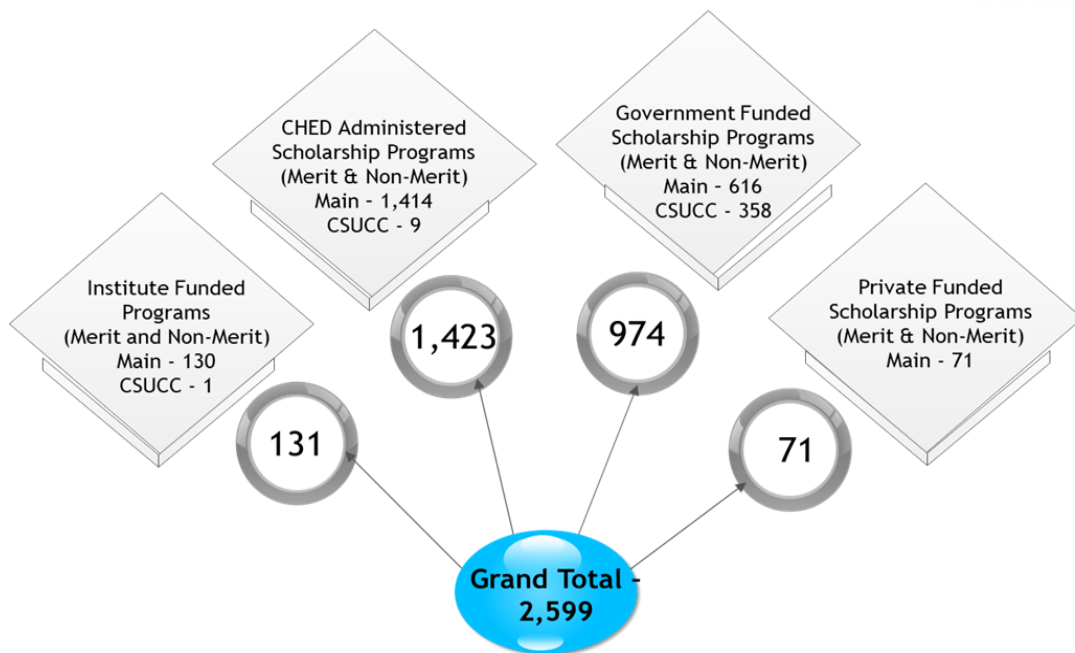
CHED Administered Scholarship Programs (Merit & Non-Merit)
Main - 1,414
CSUCC - 9

Government Funded Scholarship Programs (Merit & Non-Merit)
Main - 616
CSUCC - 358

Institute Funded Programs (Merit and Non-Merit)
Main - 130
CSUCC - 1

Private Funded Scholarship Programs (Merit & Non-Merit)
Main - 71

131

1,423

974

71

Grand Total - 2,599